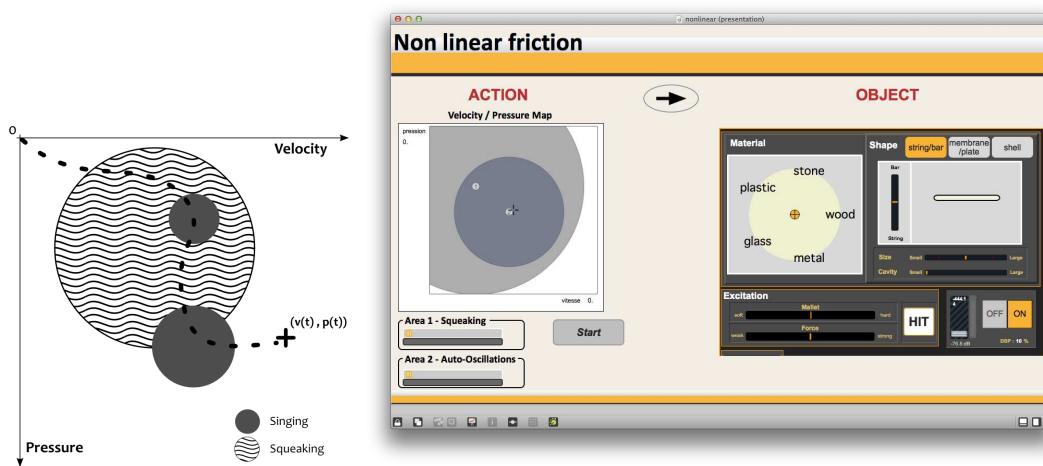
0

Velocity

(v(t) , p(t))

Pressure

Singing

Squeaking

nonlinear (presentation)

Non linear friction

ACTION

Velocity / Pressure Map

pression

0.

vitesse 0.

Area 1 - Squeaking

Area 2 - Auto-Oscillations

Start

OBJECT

Material

stone

plastic

wood

glass

metal

Shape

string/bar

membrane /plate

shell

Bar

String

Size

Small

Large

Cavity

Small

Large

Excitation

Mallet

soft

hard

Force

weak

strong

HIT

-76.5 dB

OFF

ON

DSP : 16 %